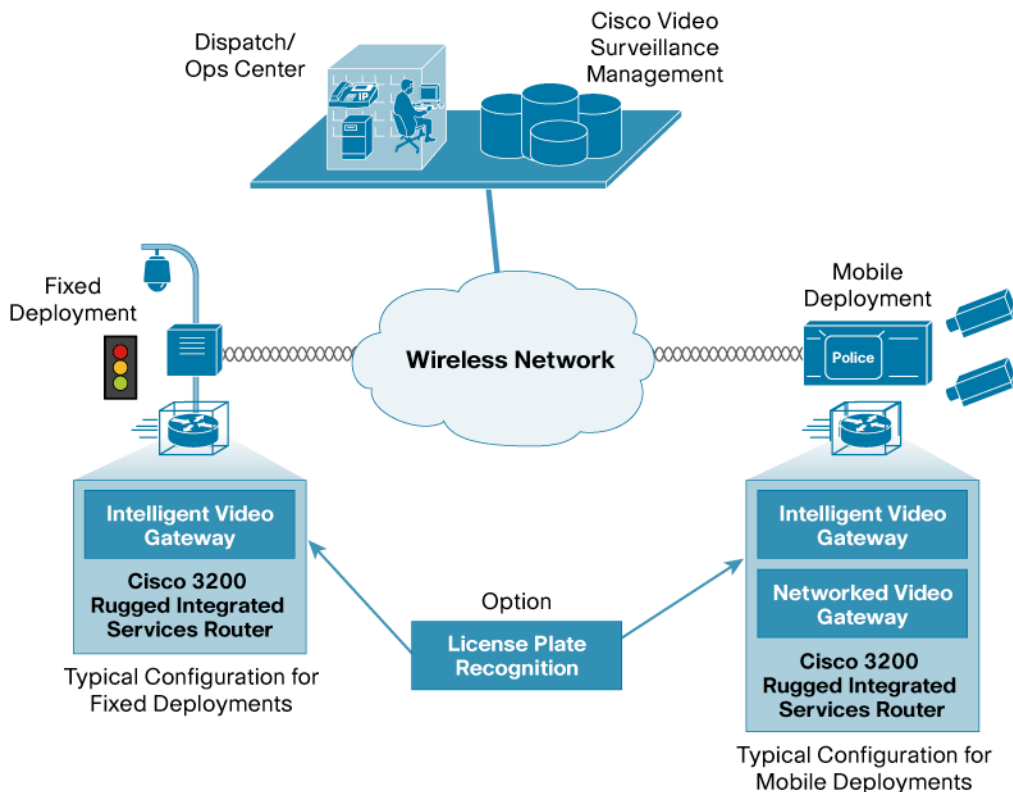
Dispatch/ Ops Center

IP

Cisco Video Surveillance Management

Fixed Deployment

Wireless Network

Mobile Deployment

Police

Intelligent Video Gateway

Cisco 3200 Rugged Integrated Services Router

Typical Configuration for Fixed Deployments

Option

License Plate Recognition

Intelligent Video Gateway

Networked Video Gateway

Cisco 3200 Rugged Integrated Services Router

Typical Configuration for Mobile Deployments